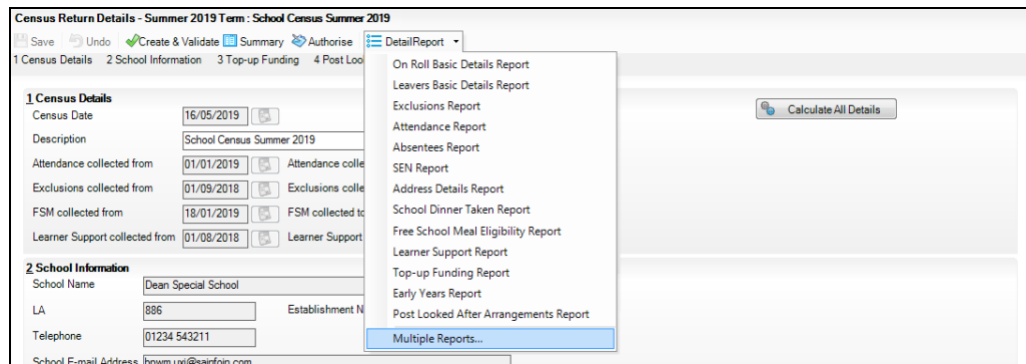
Census Return Details - Summer 2019 Term : School Census Summer 2019

Save Undo Create & Validate Summary Authorise DetailReport

1 Census Details 2 School Information 3 Top-up Funding 4 Post Loo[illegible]

On Roll Basic Details Report
Leavers Basic Details Report
Exclusions Report
Attendance Report
Absentees Report
SEN Report
Address Details Report
School Dinner Taken Report
Free School Meal Eligibility Report
Learner Support Report
Top-up Funding Report
Early Years Report
Post Looked After Arrangements Report
Multiple Reports...

1 Census Details
Census Date 16/05/2019
Description School Census Summer 2019
Attendance collected from 01/01/2019 Attendance colle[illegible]
Exclusions collected from 01/09/2018 Exclusions colle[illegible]
FSM collected from 18/01/2019 FSM collected t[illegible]
Learner Support collected from 01/08/2018 Learner Support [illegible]

Calculate All Details

2 School Information
School Name Dean Special School
LA 886 Establishment N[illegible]
Telephone 01234 543211
School E-mail Address bowm.uri@sainfoin.com